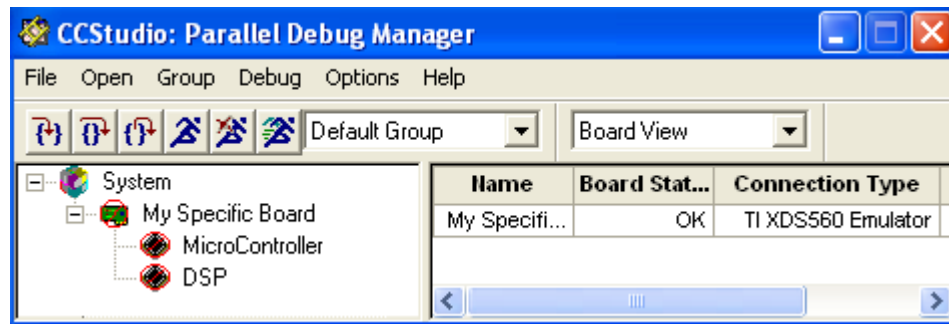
CCStudio: Parallel Debug Manager

File Open Group Debug Options Help

Default Group

Board View

System
My Specific Board
MicroController
DSP

| Name | Board Stat... | Connection Type |
|---|---|---|
| My Specifi... | OK | TI XDS560 Emulator |